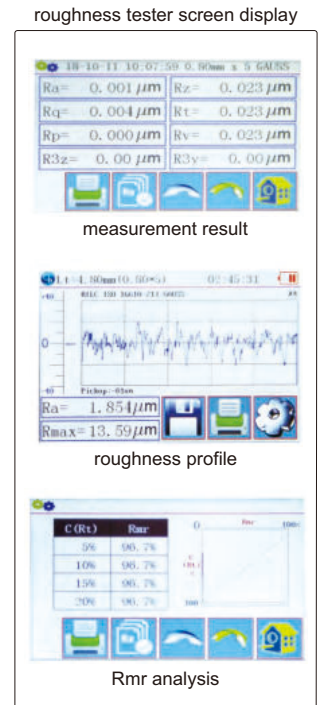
roughness tester screen display

18-10-11 10:07:59 0.80mm x 5 GAUSS

| Ra= 0.001 $\mu m$ | Rz= 0.023 $\mu m$ |
|---|---|
| Rq= 0.004 $\mu m$ | Rt= 0.023 $\mu m$ |
| Rp= 0.000 $\mu m$ | Rv= 0.023 $\mu m$ |
| R3z= 0.00 $\mu m$ | R3y= 0.00 $\mu m$ |

measurement result

Lt=4.80mm(0.80×5) 02:45:31

+40

0

-40

Pickup-±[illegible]

Ra= 1.854 $\mu m$

Rmax= 13.59 $\mu m$

roughness profile

| C(Rt) | Rmr |
|---|---|
| 5% | 96.7% |
| 10% | 96.7% |
| 15% | 96.7% |
| 20% | 96.7% |

0

Rmr

100%

C(Rt)

100

Rmr analysis